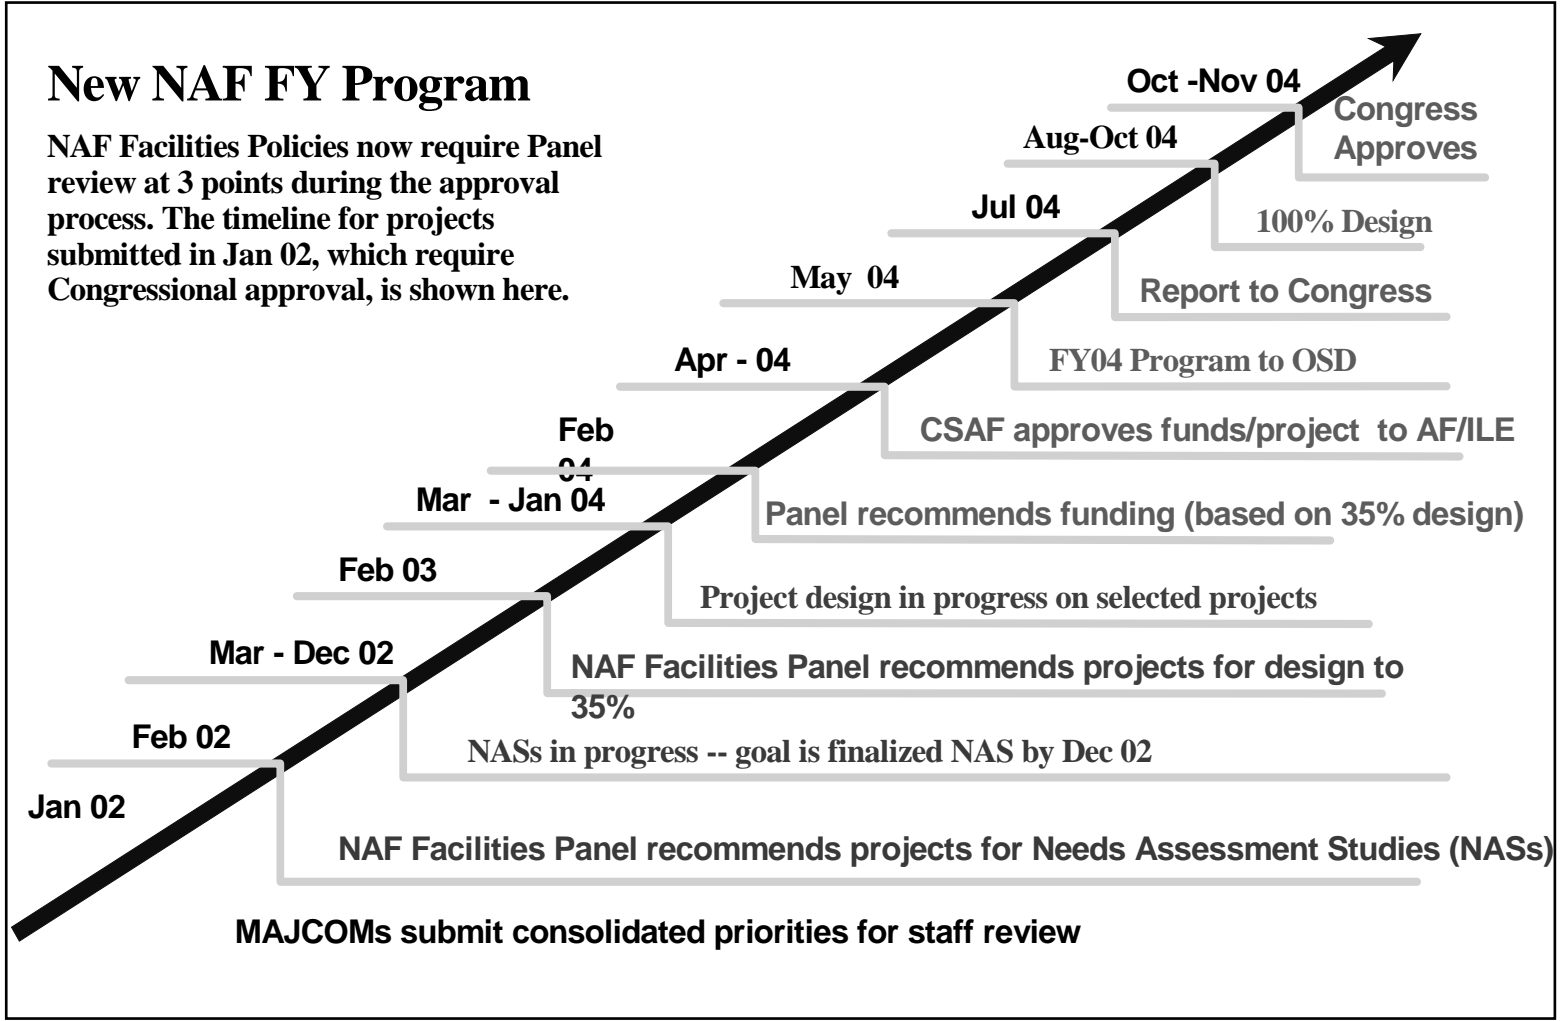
New NAF FY Program

NAF Facilities Policies now require Panel review at 3 points during the approval process. The timeline for projects submitted in Jan 02, which require Congressional approval, is shown here.

Oct -Nov 04

Congress Approves

Aug-Oct 04

100% Design

Jul 04

Report to Congress

May 04

FY04 Program to OSD

Apr - 04

CSAF approves funds/project to AF/ILE

Feb 04

Panel recommends funding (based on 35% design)

Mar - Jan 04

Project design in progress on selected projects

Feb 03

NAF Facilities Panel recommends projects for design to 35%

Mar - Dec 02

NASs in progress -- goal is finalized NAS by Dec 02

Feb 02

NAF Facilities Panel recommends projects for Needs Assessment Studies (NASs)

Jan 02

MAJCOMs submit consolidated priorities for staff review